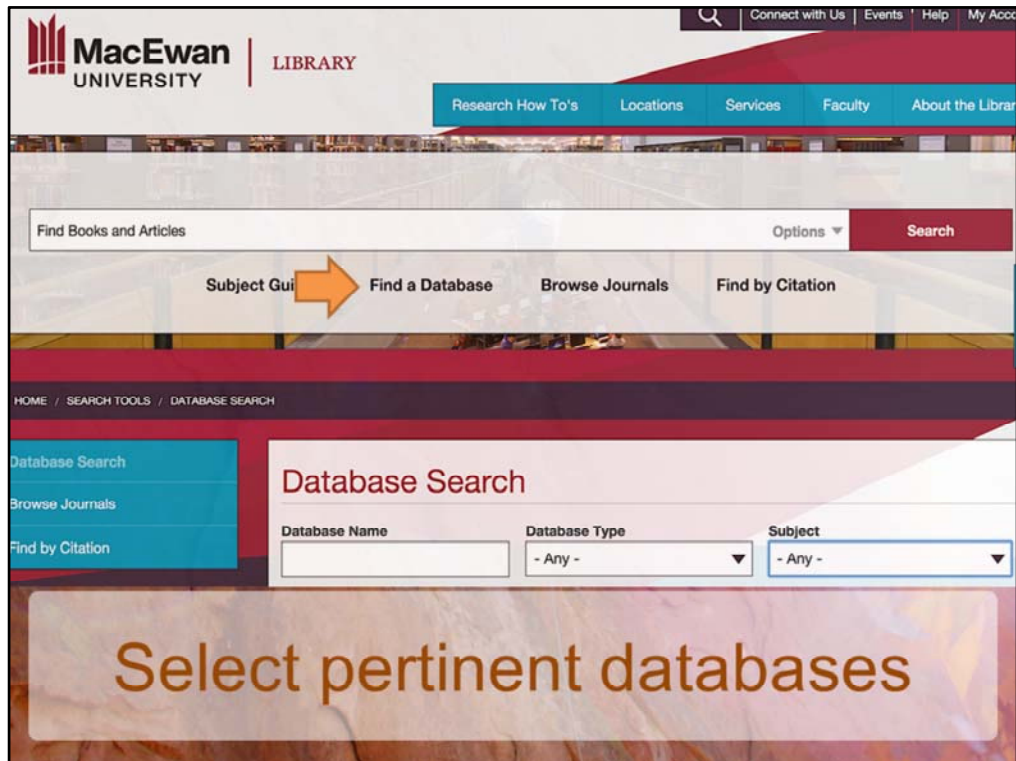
MacEwan UNIVERSITY | LIBRARY

Connect with Us | Events | Help | My Acco

Research How To's Locations Services Faculty About the Librar

Find Books and Articles

Options

Search

Subject Gui

Find a Database

Browse Journals

Find by Citation

HOME / SEARCH TOOLS / DATABASE SEARCH

Database Search

Browse Journals

Find by Citation

Database Search

Database Name

Database Type

- Any -

Subject

- Any -

Select pertinent databases